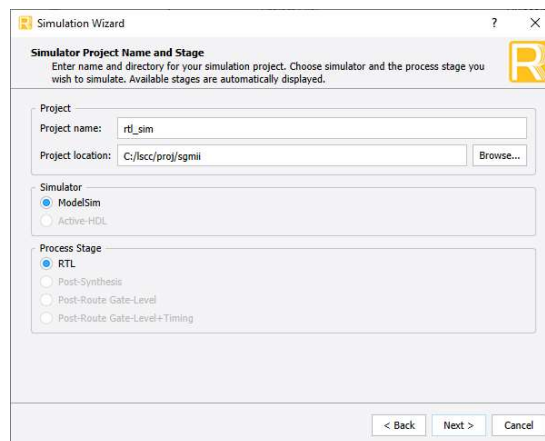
Simulation Wizard
?
×

Simulator Project Name and Stage
Enter name and directory for your simulation project. Choose simulator and the process stage you wish to simulate. Available stages are automatically displayed.

Project
Project name: rtl_sim
Project location: C:/lscc/proj/sgmii
Browse...

Simulator
ModelSim
Active-HDL

Process Stage
RTL
Post-Synthesis
Post-Route Gate-Level
Post-Route Gate-Level+Timing

< Back
Next >
Cancel